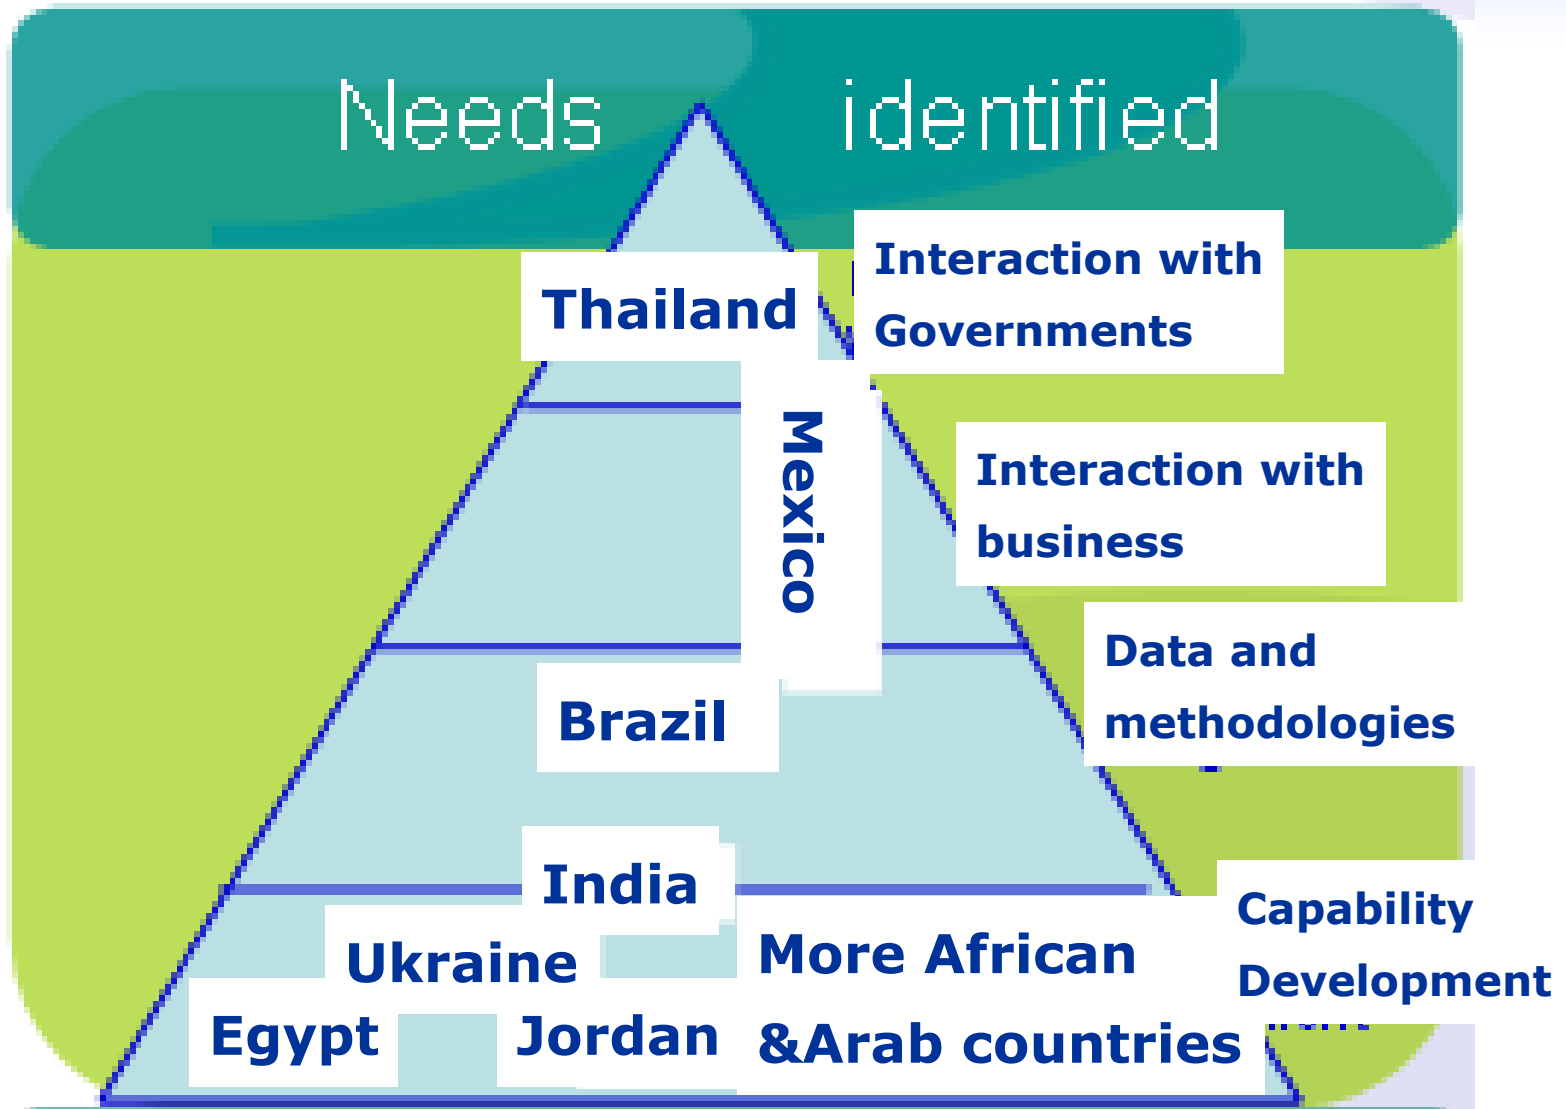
Needs identified

Thailand

Mexico

Brazil

India

Ukraine

Egypt

Jordan

More African &Arab countries

Interaction with Governments

Interaction with business

Data and methodologies

Capability Development